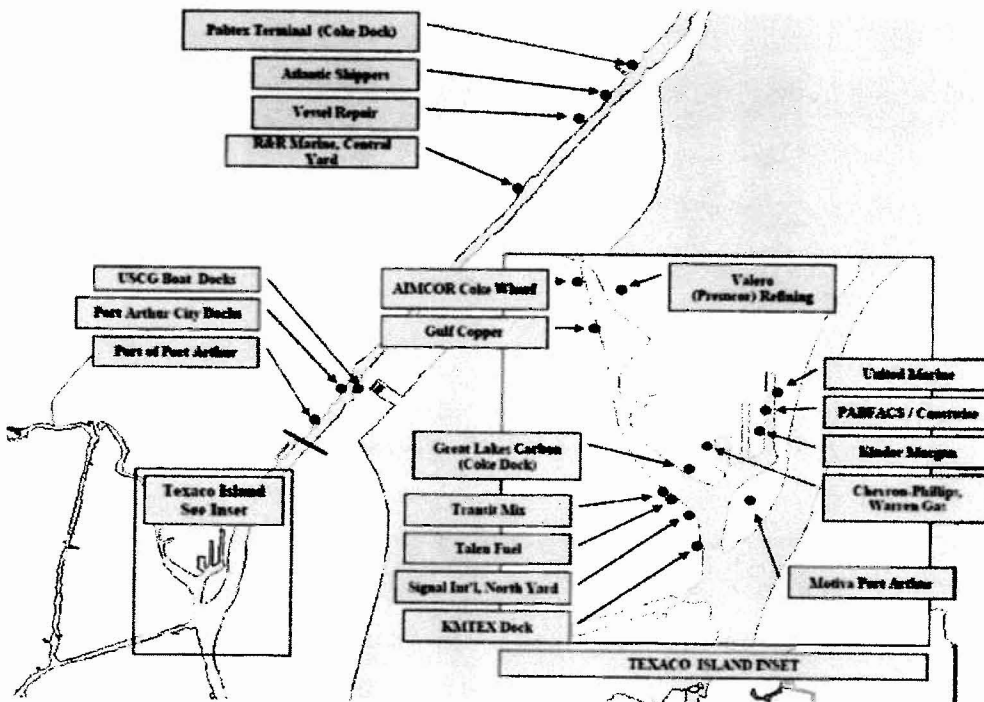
Pabtex Terminal (Coke Dock)

Atlantic Shippers

Vessel Repair

R&R Marine, Central Yard

USCG Boat Docks

Port Arthur City Docks

Port of Port Arthur

Texaco Island See Inset

AIMCOR Coke Wharf

Gulf Copper

Valero (Premcor) Refining

United Marine

PABFACS / Centurion

Kinder Morgan

Chevron-Phillips, Warren Gas

Great Lakes Carbon (Coke Dock)

Transit Mix

Talen Fuel

Signal Int'l, North Yard

KMTEX Dock

Motiva Port Arthur

TEXACO ISLAND INSET